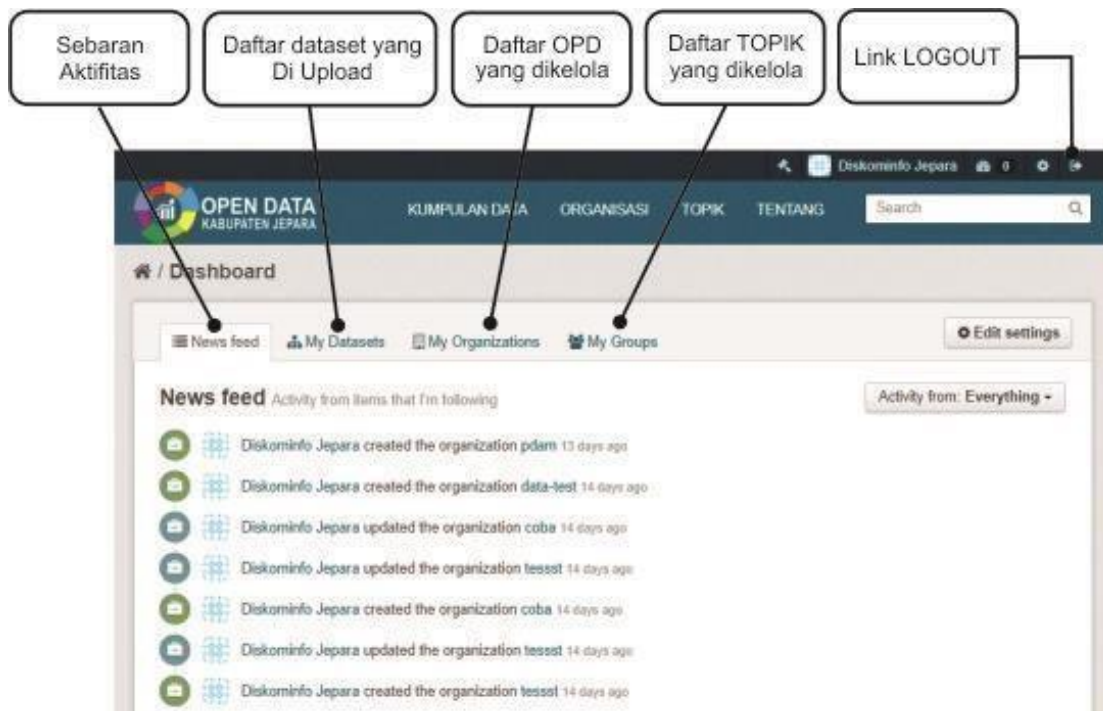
Sebaran Aktifitas

Daftar dataset yang Di Upload

Daftar OPD yang dikelola

Daftar TOPIK yang dikelola

Link LOGOUT

Diskominfo Jepara 0

OPEN DATA
KABUPATEN JEPARA

KUMPULAN DATA ORGANISASI TOPIK TENTANG Search

/ Dashboard

News feed My Datasets My Organizations My Groups

Edit settings

News feed Activity from items that I'm following

Activity from: Everything

Diskominfo Jepara created the organization pdam 13 days ago

Diskominfo Jepara created the organization data-test 14 days ago

Diskominfo Jepara updated the organization coba 14 days ago

Diskominfo Jepara updated the organization tessst 14 days ago

Diskominfo Jepara created the organization coba 14 days ago

Diskominfo Jepara updated the organization tessst 14 days ago

Diskominfo Jepara created the organization tessst 14 days ago